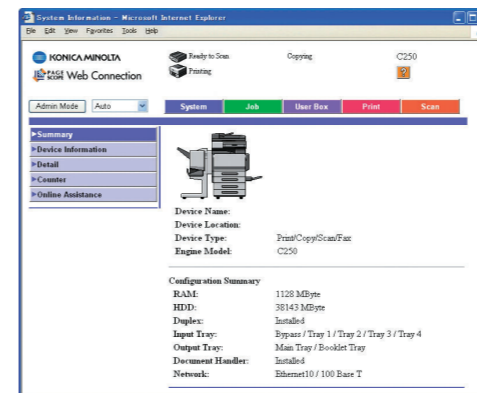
System Information - Microsoft Internet Explorer
File Edit View Favorites Tools Help

KONICA MINOLTA
PAGE SCOPE Web Connection

Ready to Scan
Printing
Copying
C250

Admin Mode | Auto

System | Job | User Box | Print | Scan

▶Summary
▶Device Information
▶Detail
▶Counter
▶Online Assistance

| | |
|---|---|
| Device Name: | |
| Device Location: | |
| Device Type: | Print/Copy/Scan/Fax |
| Engine Model: | C250 |

Configuration Summary

| | |
|---|---|
| RAM: | 1128 MByte |
| HDD: | 38143 MByte |
| Duplex: | Installed |
| Input Tray: | Bypass / Tray 1 / Tray 2 / Tray 3 / Tray 4 |
| Output Tray: | Main Tray / Booklet Tray |
| Document Handler: | Installed |
| Network: | Ethernet10 / 100 Base T |